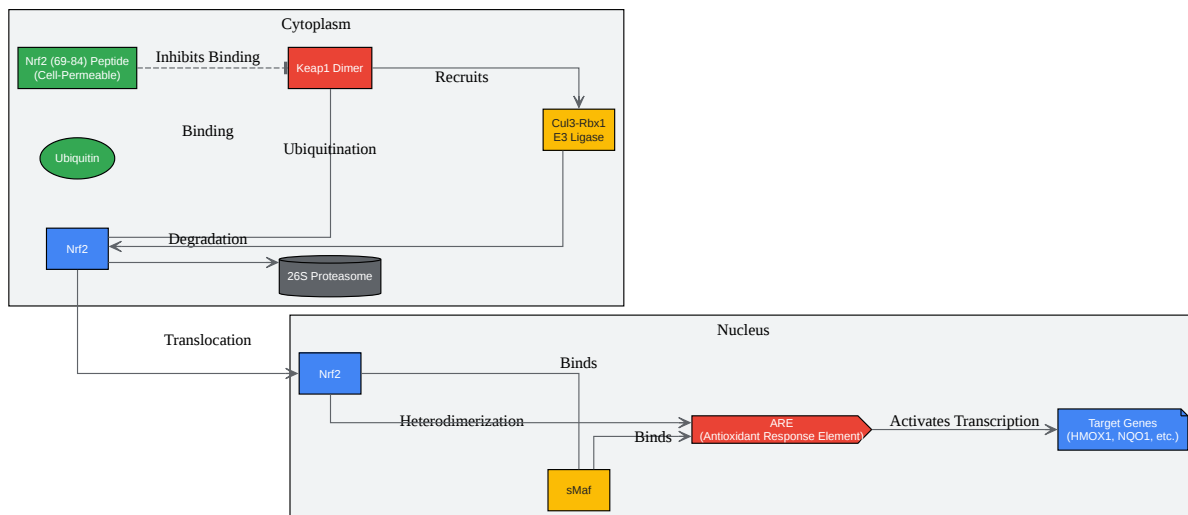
Cytoplasm

Nrf2 (69-84) Peptide (Cell-Permeable)

Inhibits Binding

Keap1 Dimer

Recruits

Cul3-Rbx1 E3 Ligase

Binding

Ubiquitination

Ubiquitin

Nrf2

Degradation

26S Proteasome

Translocation

Nucleus

Nrf2

Binds

Heterodimerization

Binds

ARE (Antioxidant Response Element)

Activates Transcription

Target Genes (HMOX1, NQO1, etc.)

sMaf